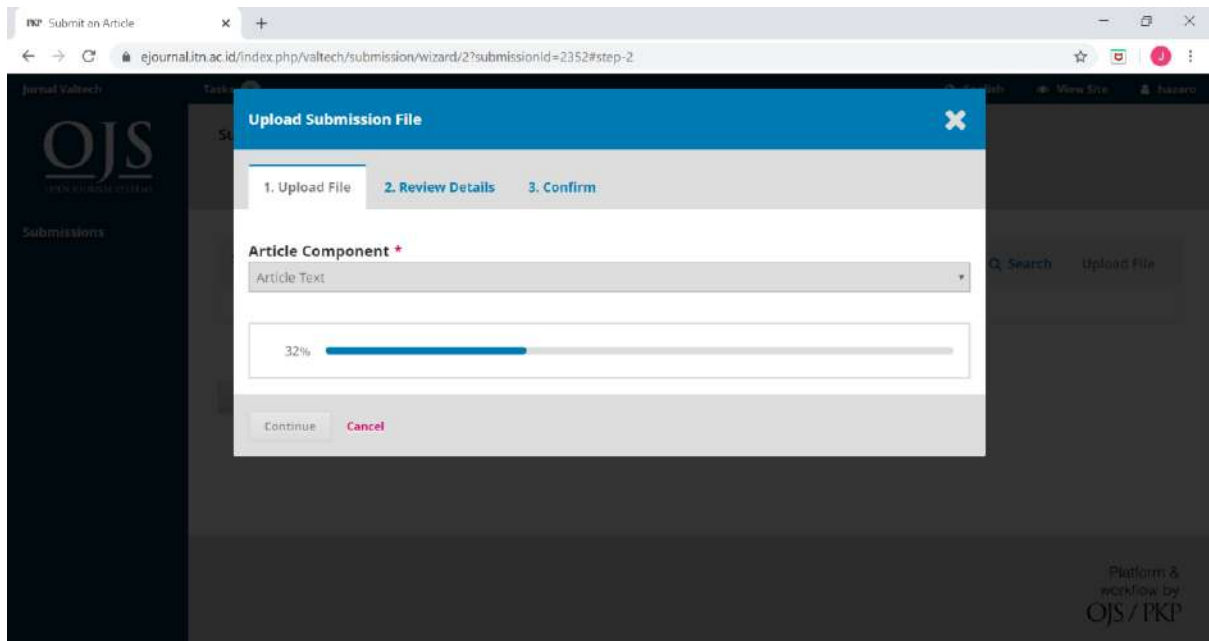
PKP Submit an Article

ejournal.itn.ac.id/index.php/valtech/submission/wizard/2?submissionId=2352#step-2

Jurnal Valtech

Tasks

English

View Site

hasaru

OJS

OPEN JOURNAL SYSTEMS

Submissions

Upload Submission File

1. Upload File

2. Review Details

3. Confirm

Article Component *

Article Text

32%

Continue

Cancel

Search

Upload File

Platform & workflow by OJS / PKP